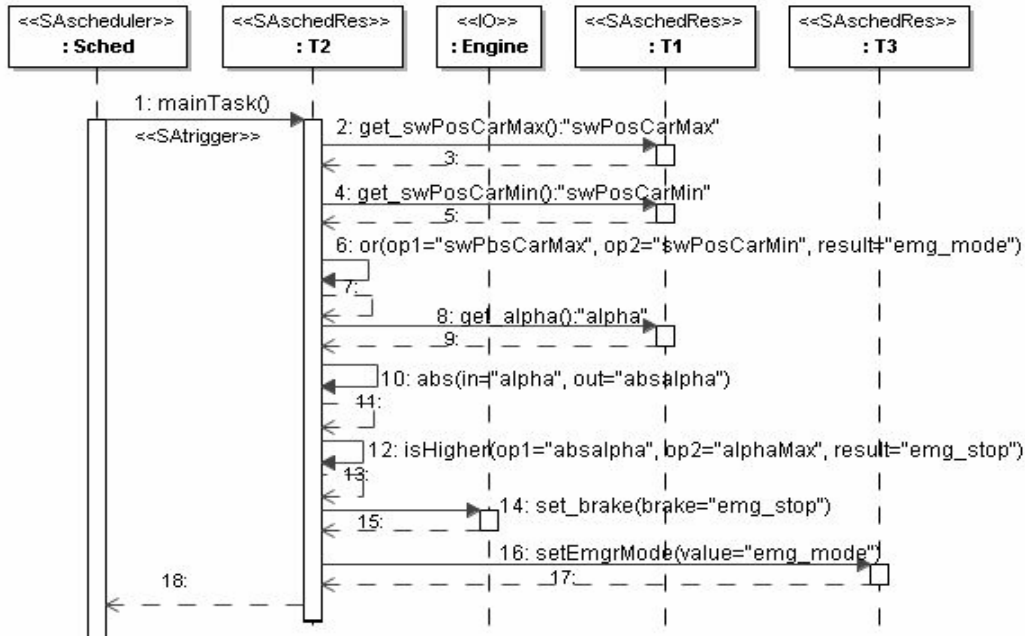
<<SAscheduler>>
: Sched

<<SAschedRes>>
: T2

<<IO>>
: Engine

<<SAschedRes>>
: T1

<<SAschedRes>>
: T3

1: mainTask()
<<SAtrigger>>
2: get_swPosCarMax():"swPosCarMax"
3:
4: get_swPosCarMin():"swPosCarMin"
5:
6: or(op1="swPosCarMax", op2="swPosCarMin", result="emg_mode")
7:
8: get_alpha():"alpha"
9:
10: abs(in="alpha", out="absalpha")
11:
12: isHigher(op1="absalpha", op2="alphaMax", result="emg_stop")
13:
14: set_brake(brake="emg_stop")
15:
16: setEmgrMode(value="emg_mode")
17:
18: